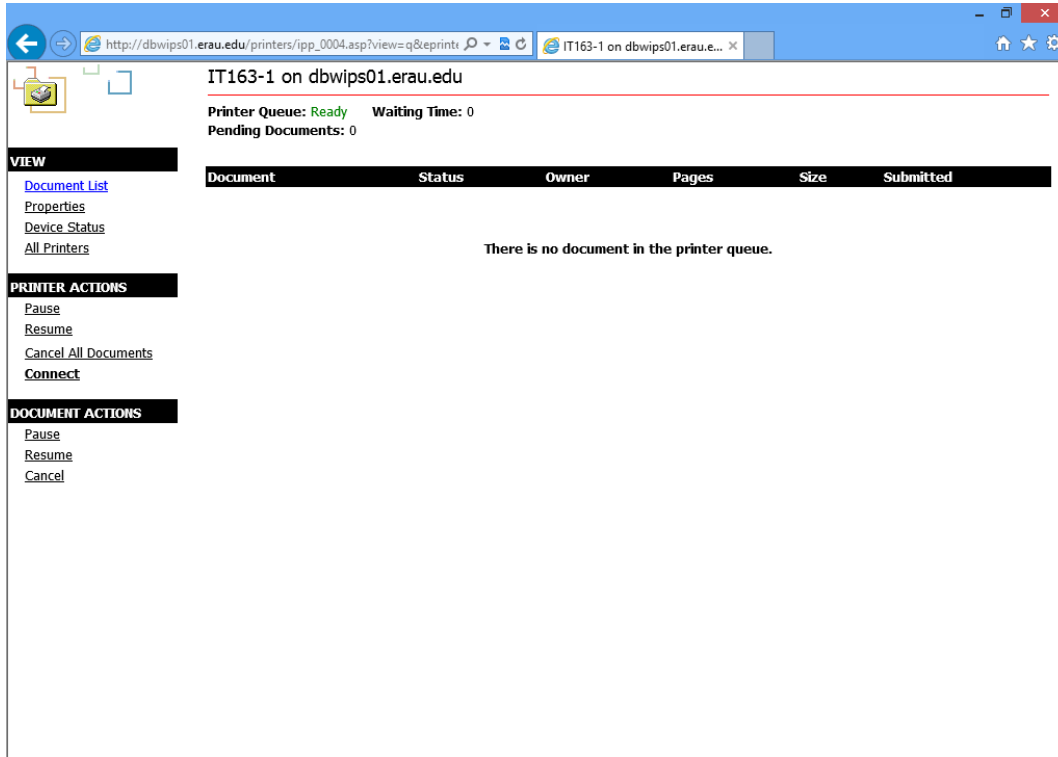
http://dbwips01.erau.edu/printers/ipp_0004.asp?view=q&eprint
IT163-1 on dbwips01.erau.e...

IT163-1 on dbwips01.erau.edu

Printer Queue: Ready Waiting Time: 0
Pending Documents: 0

VIEW
Document List
Properties
Device Status
All Printers

PRINTER ACTIONS
Pause
Resume
Cancel All Documents
Connect

DOCUMENT ACTIONS
Pause
Resume
Cancel

| Document | Status | Owner | Pages | Size | Submitted |
|---|---|---|---|---|---|

There is no document in the printer queue.